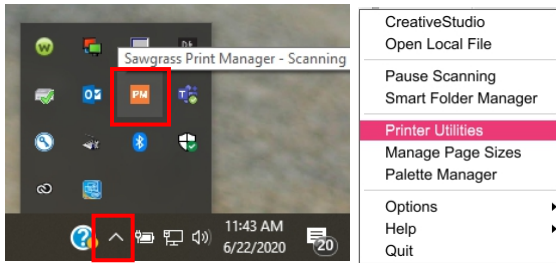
Sawgrass Print Manager - Scanning

PM

11:43 AM
6/22/2020

20

CreativeStudio
Open Local File

Pause Scanning
Smart Folder Manager

Printer Utilities
Manage Page Sizes
Palette Manager

Options
Help
Quit